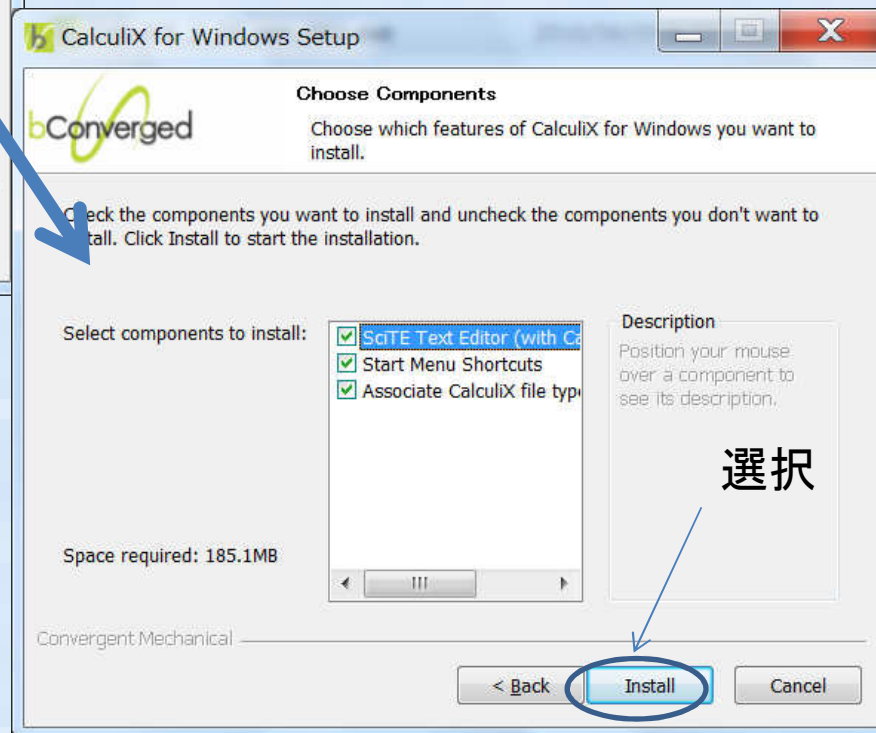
CalculiX for Windows Setup

bConverged

Choose Components

Choose which features of CalculiX for Windows you want to install.

C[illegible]eck the components you want to install and uncheck the components you don't want to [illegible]stall. Click Install to start the installation.

Select components to install:

SciTE Text Editor (with Ca
Start Menu Shortcuts
Associate CalculiX file typ

Description

Position your mouse over a component to see its description.

選択

Space required: 185.1MB

Convergent Mechanical

< Back

Install

Cancel